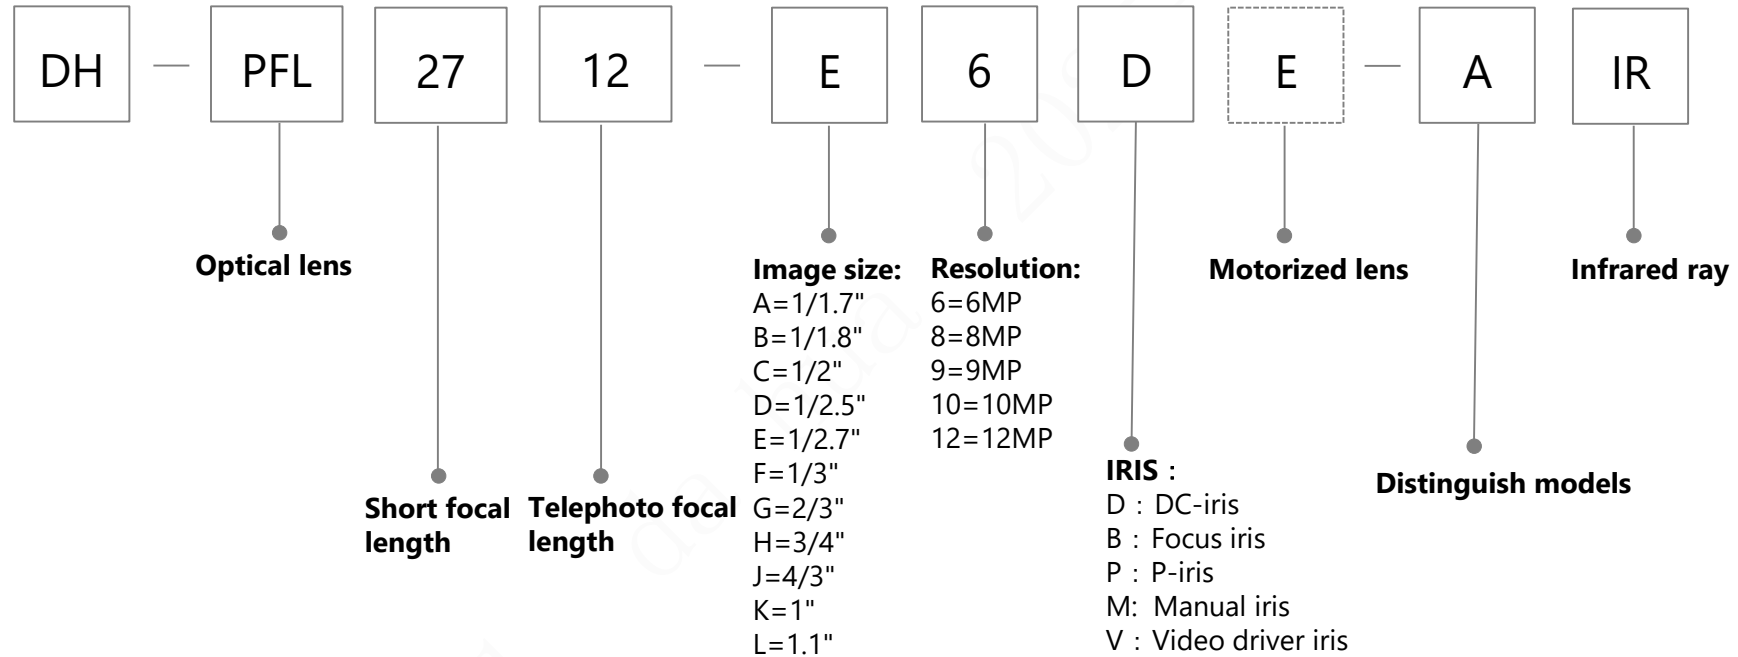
DH — PFL 27 12 — E 6 D E — A IR

Optical lens

Short focal length

Telephoto focal length

Image size:
A=1/1.7"
B=1/1.8"
C=1/2"
D=1/2.5"
E=1/2.7"
F=1/3"
G=2/3"
H=3/4"
J=4/3"
K=1"
L=1.1"

Resolution:
6=6MP
8=8MP
9=9MP
10=10MP
12=12MP

IRIS：
D：DC-iris
B：Focus iris
P：P-iris
M: Manual iris
V：Video driver iris

Motorized lens

Distinguish models

Infrared ray